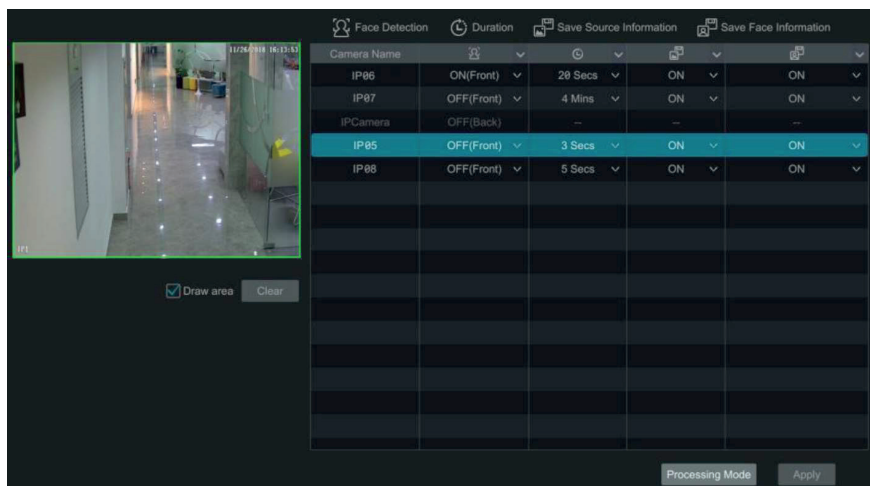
11/26/2018 16:13:53

IP1

Face Detection Duration Save Source Information Save Face Information

| Camera Name | | | | |
|---|---|---|---|---|
| IP06 | ON(Front) | 20 Secs | ON | ON |
| IP07 | OFF(Front) | 4 Mins | ON | ON |
| IPCamera | OFF(Back) | -- | -- | -- |
| IP05 | OFF(Front) | 3 Secs | ON | ON |
| IP08 | OFF(Front) | 5 Secs | ON | ON |

Draw area Clear

Processing Mode Apply